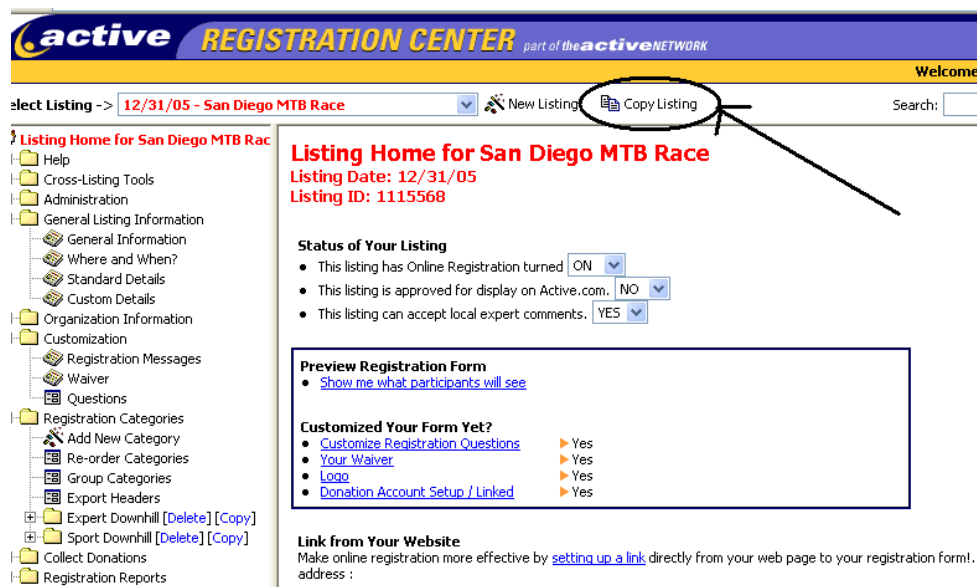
active REGISTRATION CENTER part of the active NETWORK

Welcome

elect Listing -> 12/31/05 - San Diego MTB Race

New Listing

Copy Listing

Search:

Listing Home for San Diego MTB Rac

Help

Cross-Listing Tools

Administration

General Listing Information

General Information

Where and When?

Standard Details

Custom Details

Organization Information

Customization

Registration Messages

Waiver

Questions

Registration Categories

Add New Category

Re-order Categories

Group Categories

Export Headers

Expert Downhill [Delete] [Copy]

Sport Downhill [Delete] [Copy]

Collect Donations

Registration Reports

Listing Home for San Diego MTB Race

Listing Date: 12/31/05

Listing ID: 1115568

Status of Your Listing

• This listing has Online Registration turned ON

• This listing is approved for display on Active.com. NO

• This listing can accept local expert comments. YES

Preview Registration Form

• Show me what participants will see

Customized Your Form Yet?

• Customize Registration Questions Yes

• Your Waiver Yes

• Logo Yes

• Donation Account Setup / Linked Yes

Link from Your Website

Make online registration more effective by setting up a link directly from your web page to your registration form!. address :